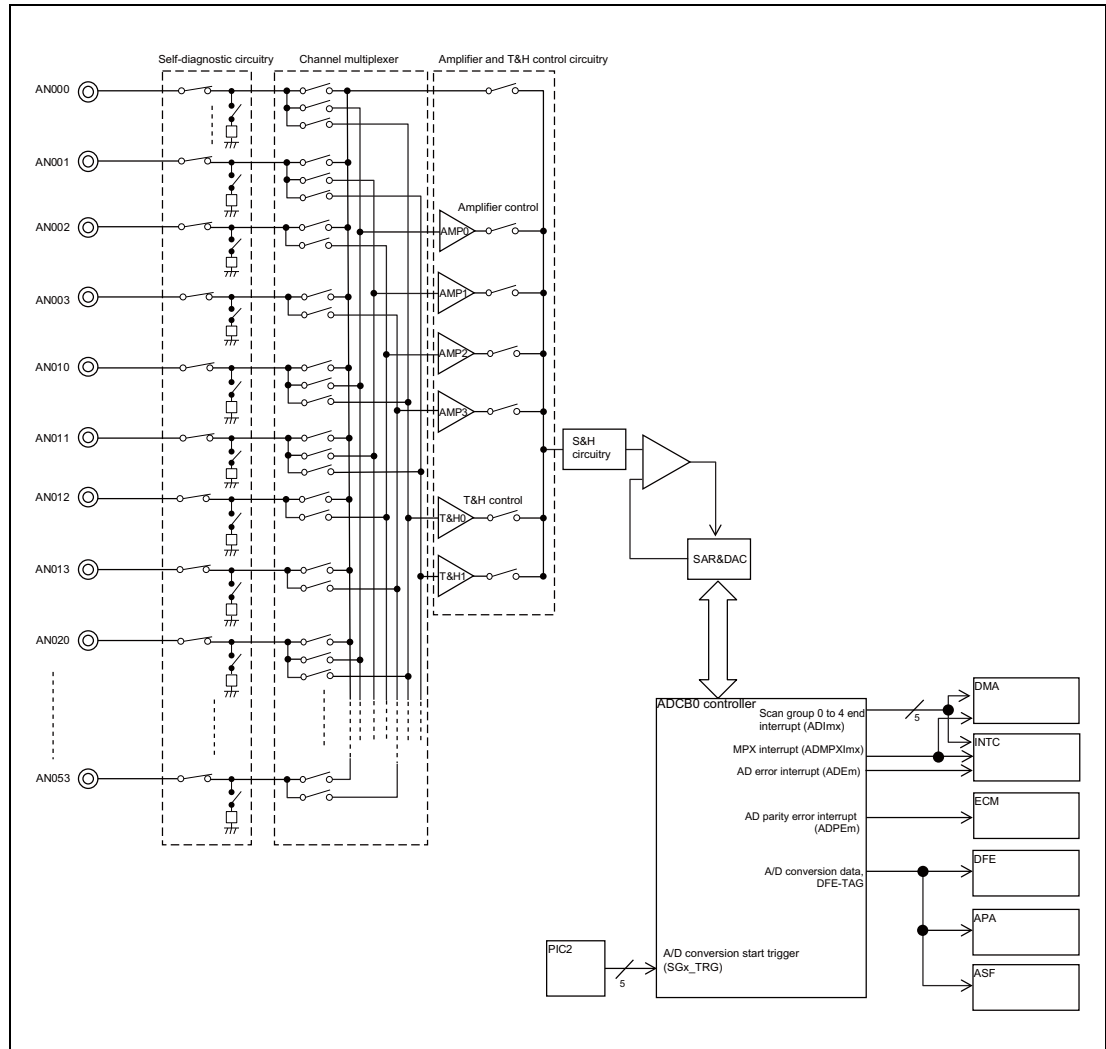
Self-diagnostic circuitry

Channel multiplexer

Amplifier and T&H control circuitry

AN000

AN001

AN002

AN003

AN010

AN011

AN012

AN013

AN020

AN053

Amplifier control

AMP0

AMP1

AMP2

AMP3

S&H circuitry

T&H control

T&H0

T&H1

SAR&DAC

ADCB0 controller

Scan group 0 to 4 end interrupt (ADImx)

5

MPX interrupt (ADMPXImx)

AD error interrupt (ADEm)

AD parity error interrupt (ADPEm)

A/D conversion data, DFE-TAG

A/D conversion start trigger (SGx_TRG)

PIC2

5

DMA

INTC

ECM

DFE

APA

ASF